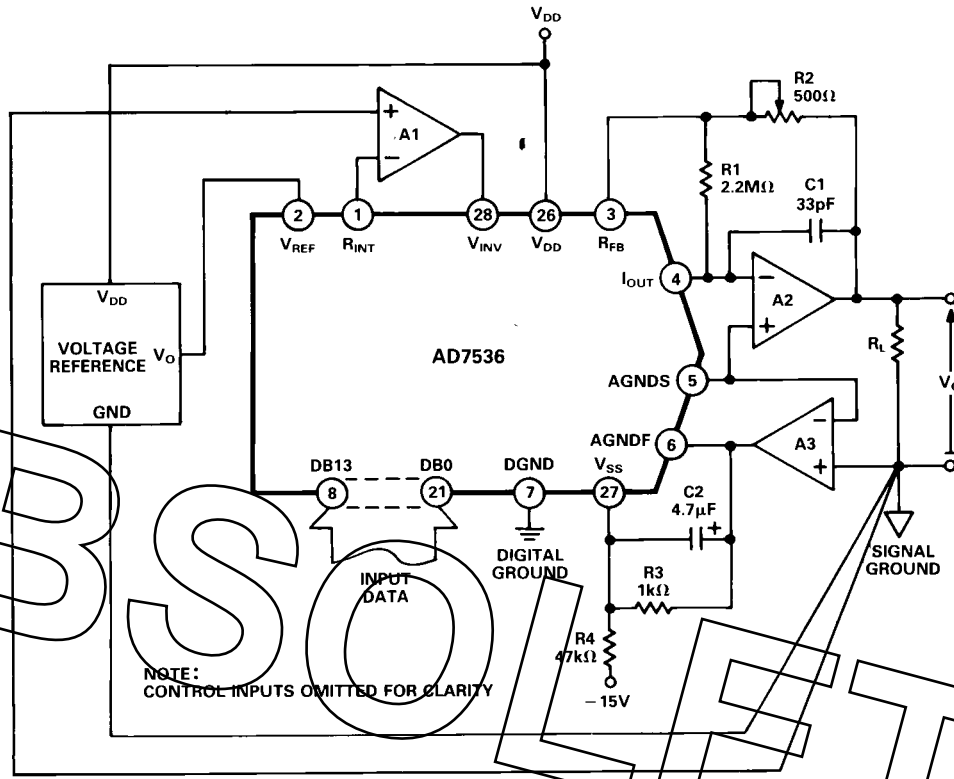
$V_{DD}$

R2
500Ω

A1

R1
2.2MΩ

C1
33pF

2 1 28 26 3

$V_{REF}$ $R_{INT}$ $V_{INV}$ $V_{DD}$ $R_{FB}$

$I_{OUT}$ 4

A2

$V_{DD}$

VOLTAGE REFERENCE $V_O$

GND

AD7536

$R_L$

AGNDS 5

AGNDF 6

A3

DB13 DB0 DGND $V_{SS}$

8 21 7 27

C2
4.7μF

INPUT DATA

DIGITAL GROUND

SIGNAL GROUND

R3
1kΩ

R4
47kΩ

−15V

NOTE:
CONTROL INPUTS OMITTED FOR CLARITY

OBSOLETE